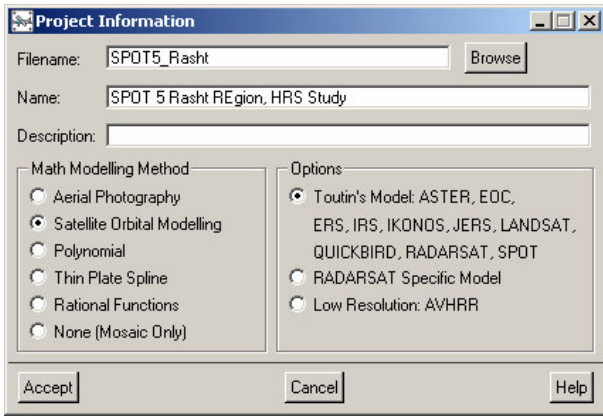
Project Information

Filename: SPOT5_Rasht Browse

Name: SPOT 5 Rasht REgion, HRS Study

Description:

Math Modelling Method
Aerial Photography
Satellite Orbital Modelling
Polynomial
Thin Plate Spline
Rational Functions
None (Mosaic Only)

Options
Toutin's Model: ASTER, EOC, ERS, IRS, IKONOS, JERS, LANDSAT, QUICKBIRD, RADARSAT, SPOT
RADARSAT Specific Model
Low Resolution: AVHRR

Accept Cancel Help